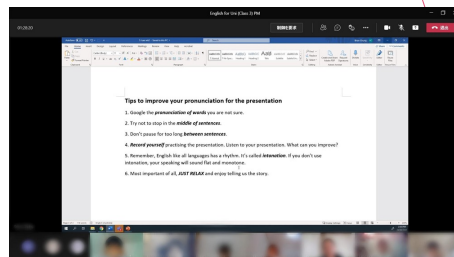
English for Uni (Class 3) PM

01:20:20

Tips to improve your pronunciation for the presentation

1. Google the pronunciation of words you are not sure.

2. Try not to stop in the middle of sentences.

3. Don't pause for too long between sentences.

4. Record yourself practising the presentation. Listen to your presentation. What can you improve?

5. Remember, English like all languages has a rhythm. It's called intonation. If you don't use intonation, your speaking will sound flat and monotone.

6. Most important of all, JUST RELAX and enjoy telling us the story.